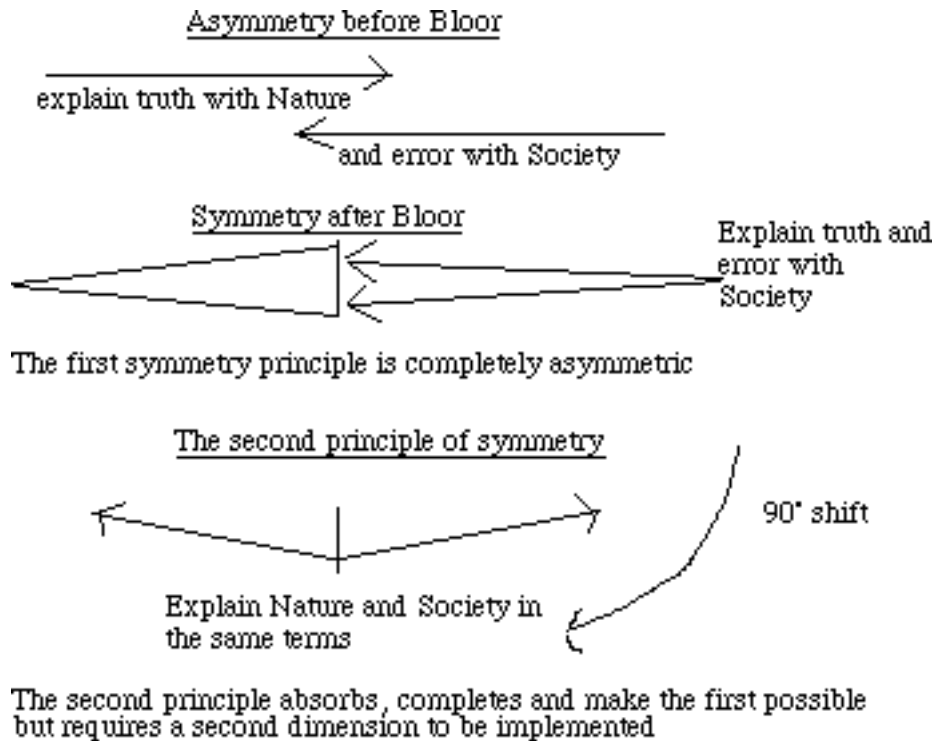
Asymmetry before Bloor

explain truth with Nature

and error with Society

Symmetry after Bloor

Explain truth and error with Society

The first symmetry principle is completely asymmetric

The second principle of symmetry

90° shift

Explain Nature and Society in the same terms

The second principle absorbs, completes and make the first possible but requires a second dimension to be implemented